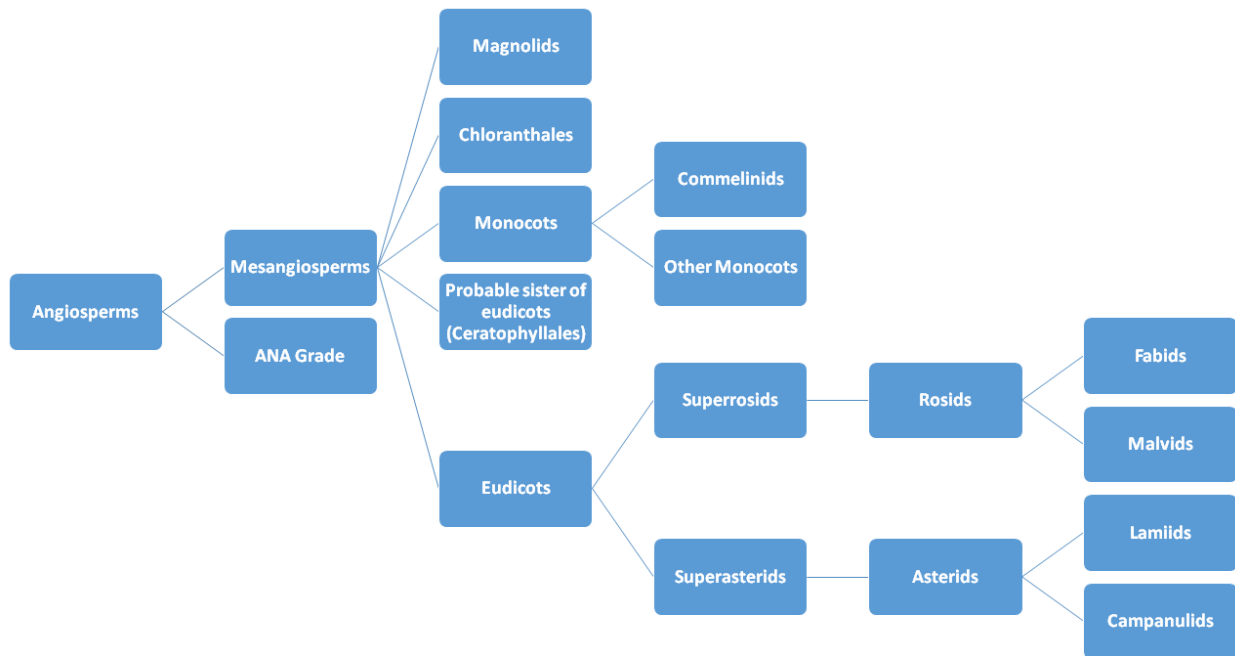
Angiosperms

Mesangiosperms

ANA Grade

Magnolids

Chloranthales

Monocots

Probable sister of eudicots (Ceratophyllales)

Eudicots

Commelinids

Other Monocots

Superrosids

Superasterids

Rosids

Asterids

Fabids

Malvids

Lamiids

Campanulids